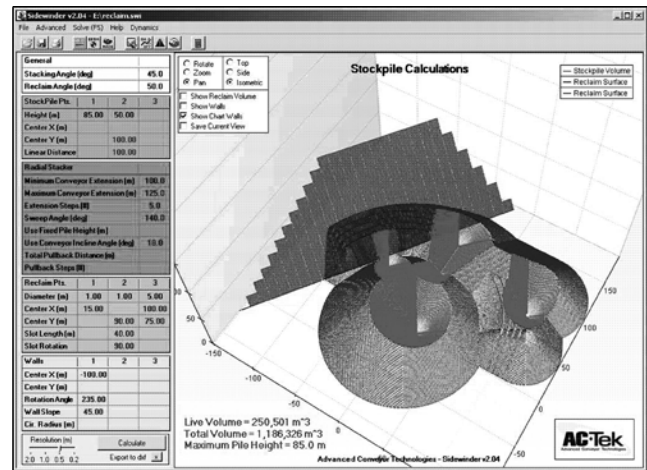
Sidewinder v2.04 - E:\reclaim.swi

File Advanced Solve (F5) Help Dynamics

| General | | | |
|---|---|---|---|
| Stacking Angle (deg) | | | 45.0 |
| Reclaim Angle (deg) | | | 50.0 |

| StockPile Pts. | 1 | 2 | 3 |
|---|---|---|---|
| Height (m) | 85.00 | 50.00 | |
| Center X (m) | | | |
| Center Y (m) | | 100.00 | |
| Linear Distance | | 100.00 | |

| Radial Stacker | |
|---|---|
| Minimum Conveyor Extension (m) | 100.0 |
| Maximum Conveyor Extension (m) | 125.0 |
| Extension Steps (#) | 5.0 |
| Sweep Angle (deg) | 140.0 |
| Use Fixed Pile Height (m) | |
| Use Conveyor Incline Angle (deg) | 18.0 |
| Total Pullback Distance (m) | |
| Pullback Steps (#) | |

| Reclaim Pts. | 1 | 2 | 3 |
|---|---|---|---|
| Diameter (m) | 1.00 | 1.00 | 5.00 |
| Center X (m) | 15.00 | | 100.00 |
| Center Y (m) | | 90.00 | 75.00 |
| Slot Length (m) | | 40.00 | |
| Slot Rotation | | 90.00 | |

| Walls | 1 | 2 | 3 |
|---|---|---|---|
| Center X (m) | -100.00 | | |
| Center Y (m) | | | |
| Rotation Angle | 235.00 | | |
| Wall Slope | 45.00 | | |
| Cir. Radius (m) | | | |

Resolution (m)
2.0 1.0 0.5 0.2
Calculate
Export to dxf

Rotate
Zoom
Pan
Top
Side
Isometric

Show Reclaim Volume
Show Walls
Show Chart Walls
Save Current View

Stockpile Calculations

Stockpile Volume
Reclaim Surface
Reclaim Surface

150
100
50
0
-50
-100
-150
150
100
50
-50

Live Volume = 250,501 m^3
Total Volume = 1,186,326 m^3
Maximum Pile Height = 85.0 m

Advanced Conveyor Technologies - Sidewinder v2.04

AC-Tek
Advanced Conveyor Technologies